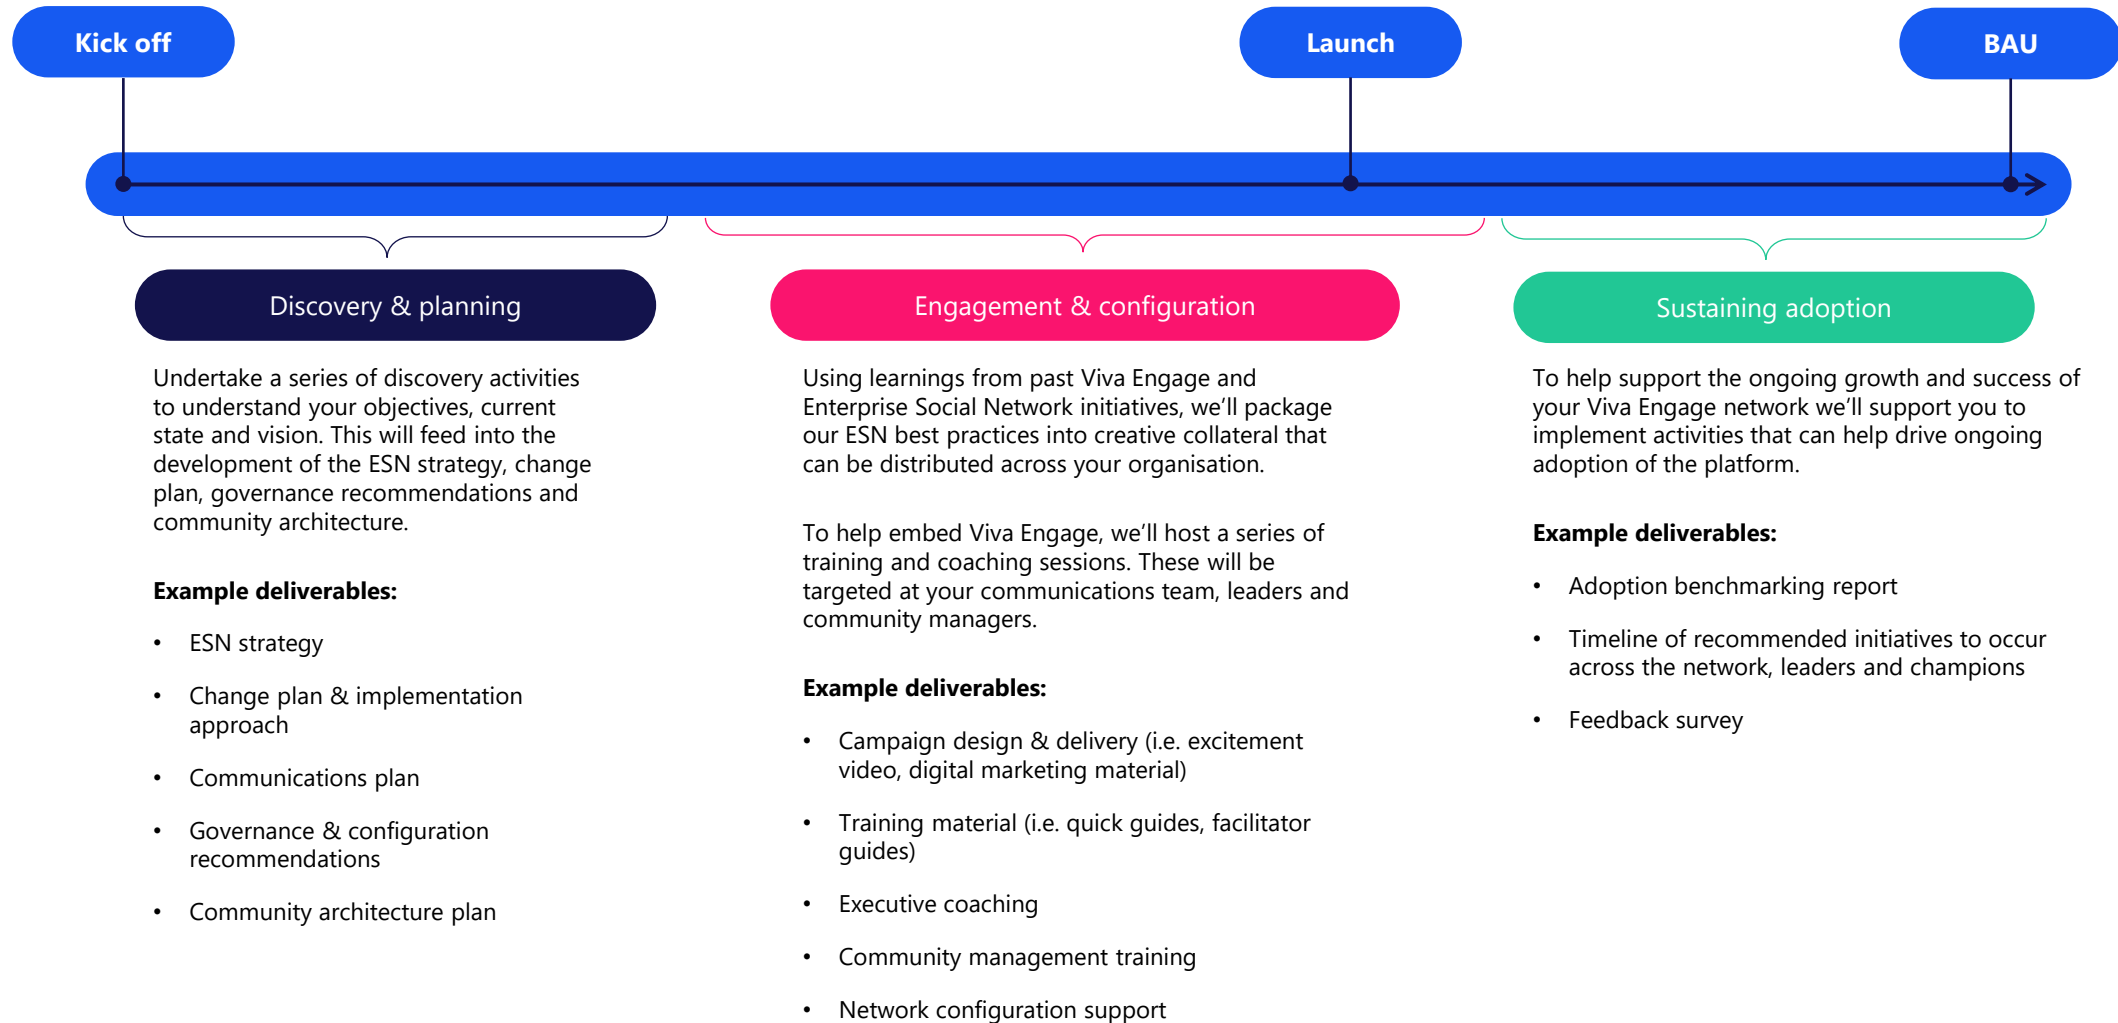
Kick off

Launch

BAU

Discovery & planning

Undertake a series of discovery activities to understand your objectives, current state and vision. This will feed into the development of the ESN strategy, change plan, governance recommendations and community architecture.

**Example deliverables:**

- ESN strategy
- Change plan & implementation approach
- Communications plan
- Governance & configuration recommendations
- Community architecture plan

Engagement & configuration

Using learnings from past Viva Engage and Enterprise Social Network initiatives, we'll package our ESN best practices into creative collateral that can be distributed across your organisation.

To help embed Viva Engage, we'll host a series of training and coaching sessions. These will be targeted at your communications team, leaders and community managers.

**Example deliverables:**

- Campaign design & delivery (i.e. excitement video, digital marketing material)
- Training material (i.e. quick guides, facilitator guides)
- Executive coaching
- Community management training
- Network configuration support

Sustaining adoption

To help support the ongoing growth and success of your Viva Engage network we'll support you to implement activities that can help drive ongoing adoption of the platform.

**Example deliverables:**

- Adoption benchmarking report
- Timeline of recommended initiatives to occur across the network, leaders and champions
- Feedback survey